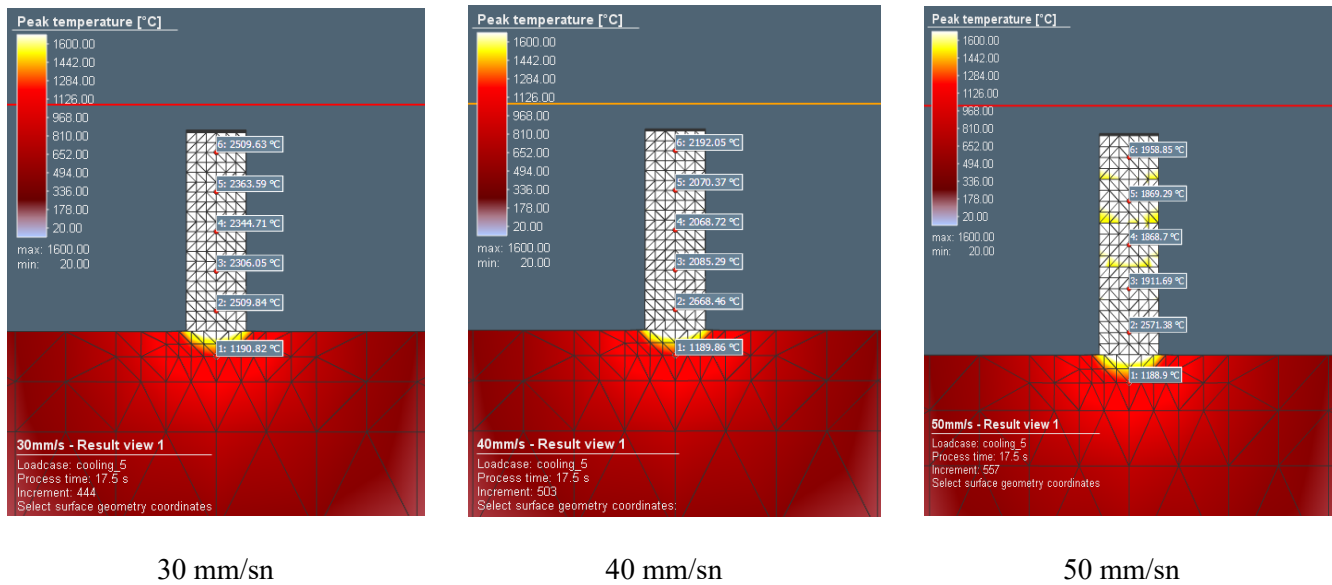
Peak temperature [°C]
1600.00
1442.00
1284.00
1126.00
968.00
810.00
652.00
494.00
336.00
178.00
20.00
max: 1600.00
min: 20.00

6: 2509.63 °C
5: 2363.59 °C
4: 2344.71 °C
3: 2306.05 °C
2: 2509.84 °C
1: 1190.82 °C

30mm/s - Result view 1
Loadcase: cooling_5
Process time: 17.5 s
Increment: 444
Select surface geometry coordinates

30 mm/sn

Peak temperature [°C]
1600.00
1442.00
1284.00
1126.00
968.00
810.00
652.00
494.00
336.00
178.00
20.00
max: 1600.00
min: 20.00

6: 2192.05 °C
5: 2070.37 °C
4: 2068.72 °C
3: 2085.29 °C
2: 2668.46 °C
1: 1189.86 °C

40mm/s - Result view 1
Loadcase: cooling_5
Process time: 17.5 s
Increment: 503
Select surface geometry coordinates:

40 mm/sn

Peak temperature [°C]
1600.00
1442.00
1284.00
1126.00
968.00
810.00
652.00
494.00
336.00
178.00
20.00
max: 1600.00
min: 20.00

6: 1958.85 °C
5: 1869.29 °C
4: 1868.7 °C
3: 1911.69 °C
2: 2571.38 °C
1: 1188.9 °C

50mm/s - Result view 1
Loadcase: cooling_5
Process time: 17.5 s
Increment: 557
Select surface geometry coordinates

50 mm/sn